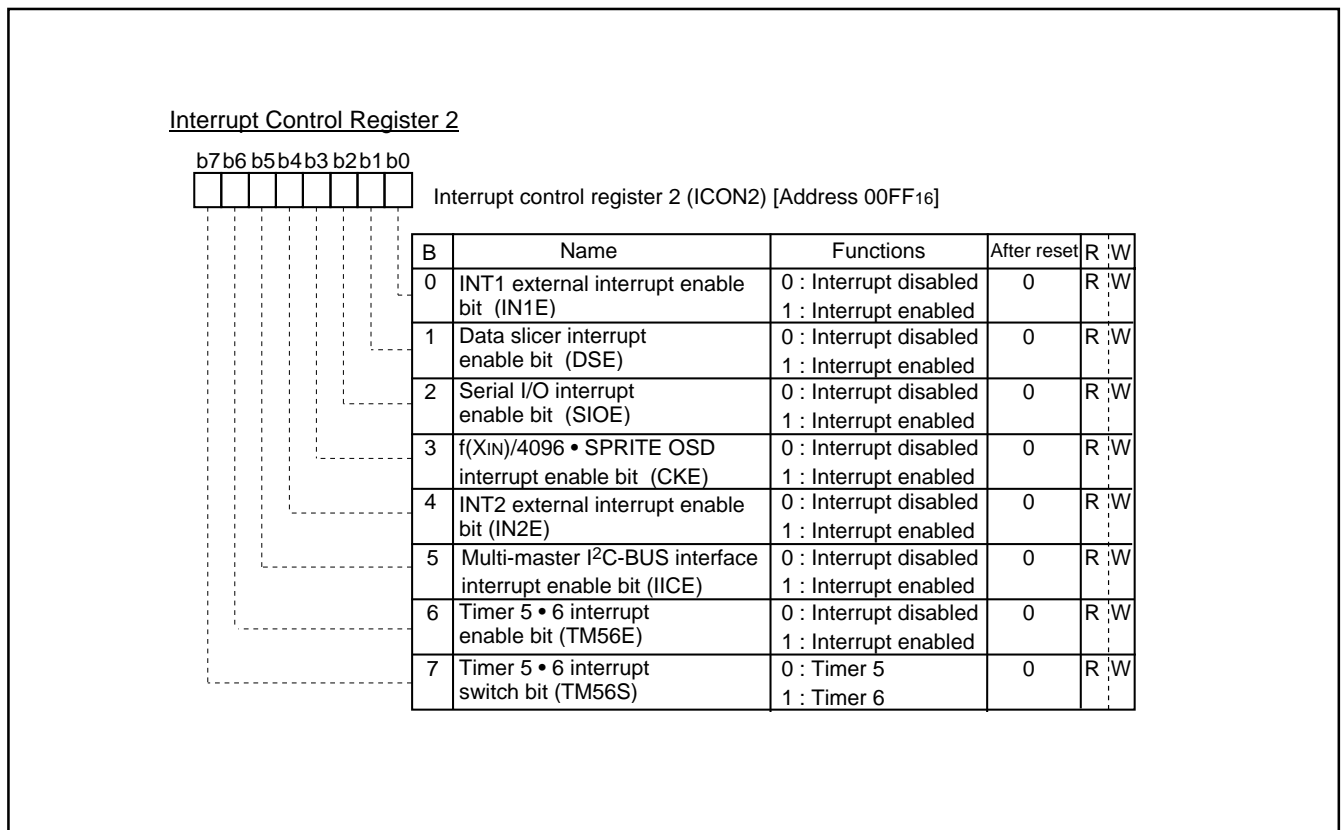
Interrupt Control Register 2

b7 b6 b5 b4 b3 b2 b1 b0

Interrupt control register 2 (ICON2) [Address 00FF$_{16}$]

| B | Name | Functions | After reset | R | W |
|---|---|---|---|---|---|
| 0 | INT1 external interrupt enable bit (IN1E) | 0 : Interrupt disabled<br>1 : Interrupt enabled | 0 | R | W |
| 1 | Data slicer interrupt enable bit (DSE) | 0 : Interrupt disabled<br>1 : Interrupt enabled | 0 | R | W |
| 2 | Serial I/O interrupt enable bit (SIOE) | 0 : Interrupt disabled<br>1 : Interrupt enabled | 0 | R | W |
| 3 | f(X$_{IN}$)/4096 • SPRITE OSD interrupt enable bit (CKE) | 0 : Interrupt disabled<br>1 : Interrupt enabled | 0 | R | W |
| 4 | INT2 external interrupt enable bit (IN2E) | 0 : Interrupt disabled<br>1 : Interrupt enabled | 0 | R | W |
| 5 | Multi-master I$^2$C-BUS interface interrupt enable bit (IICE) | 0 : Interrupt disabled<br>1 : Interrupt enabled | 0 | R | W |
| 6 | Timer 5 • 6 interrupt enable bit (TM56E) | 0 : Interrupt disabled<br>1 : Interrupt enabled | 0 | R | W |
| 7 | Timer 5 • 6 interrupt switch bit (TM56S) | 0 : Timer 5<br>1 : Timer 6 | 0 | R | W |